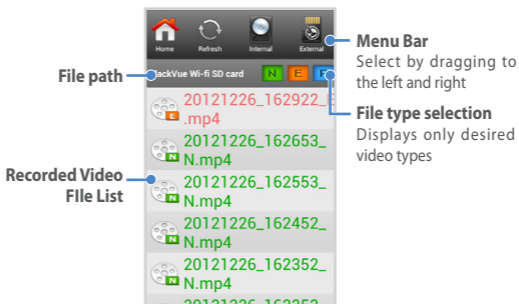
Home Refresh Internal External

Menu Bar
Select by dragging to the left and right

File path

lackVue Wi-fi SD card N E

File type selection
Displays only desired video types

20121226_162922_E.mp4

20121226_162653_N.mp4

Recorded Video FIle List

20121226_162553_N.mp4

20121226_162452_N.mp4

20121226_162352_N.mp4

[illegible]